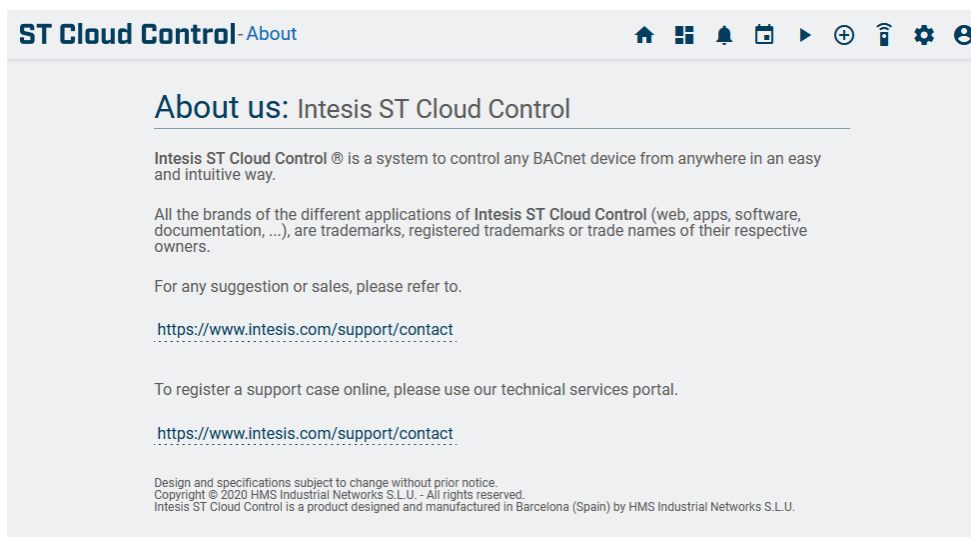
ST Cloud Control - About

About us: Intesis ST Cloud Control

Intesis ST Cloud Control ® is a system to control any BACnet device from anywhere in an easy and intuitive way.

All the brands of the different applications of Intesis ST Cloud Control (web, apps, software, documentation, ...), are trademarks, registered trademarks or trade names of their respective owners.

For any suggestion or sales, please refer to.

https://www.intesis.com/support/contact

To register a support case online, please use our technical services portal.

https://www.intesis.com/support/contact

Design and specifications subject to change without prior notice.
Copyright © 2020 HMS Industrial Networks S.L.U. - All rights reserved.
Intesis ST Cloud Control is a product designed and manufactured in Barcelona (Spain) by HMS Industrial Networks S.L.U.